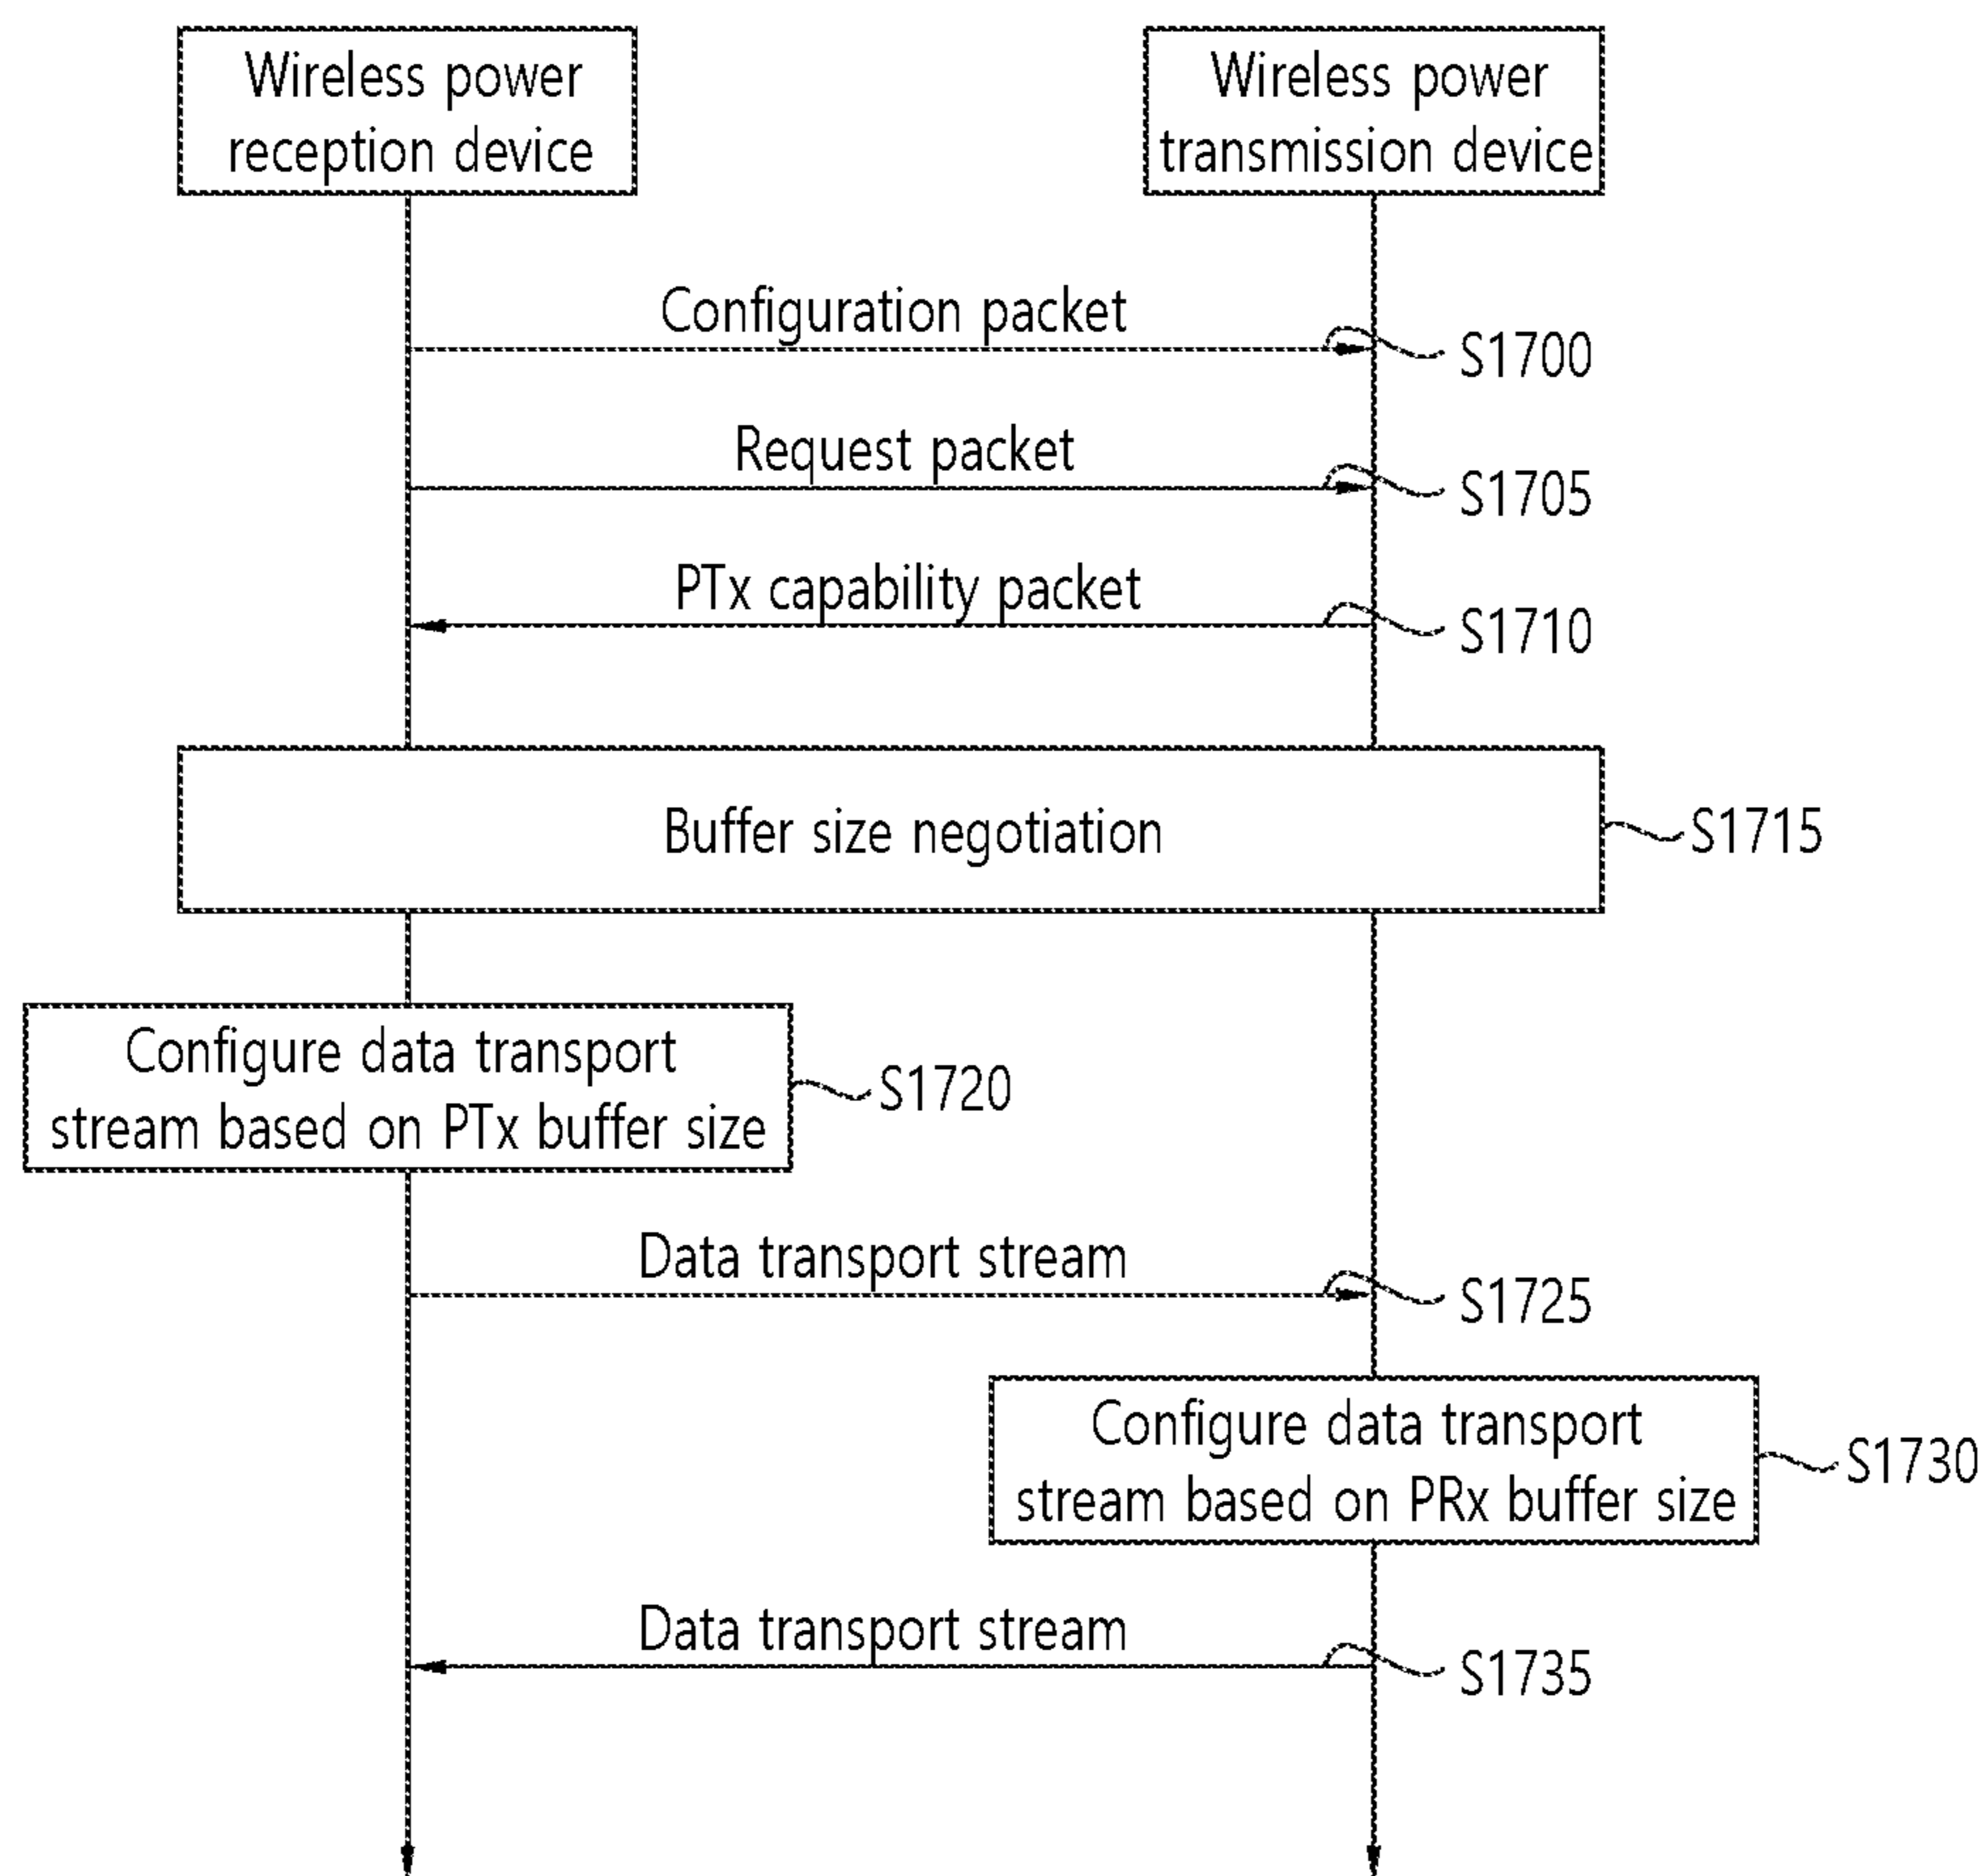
Wireless power reception device

Wireless power transmission device

Configuration packet

S1700

Request packet

S1705

PTx capability packet

S1710

Buffer size negotiation

S1715

Configure data transport stream based on PTx buffer size

S1720

Data transport stream

S1725

Configure data transport stream based on PRx buffer size

S1730

Data transport stream

S1735